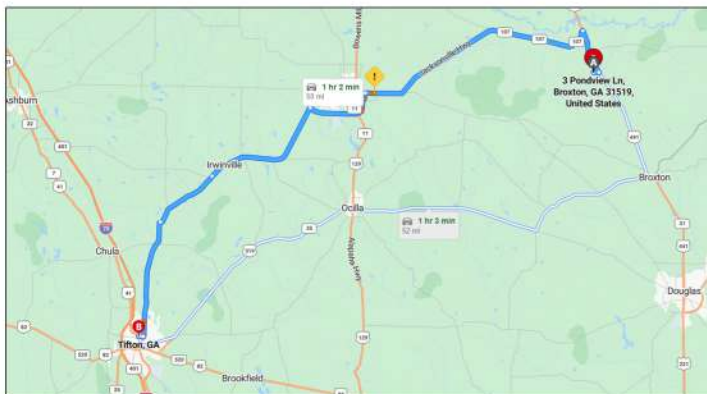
Bowens Mill
Jacksonville Hwy
107
107
107
3 Pondview Ln, Broxton, GA 31519, United States
Ashburn
32
401
7
41
1 hr 2 min
53 mi
11
77
129
Irwinville
441
Broxton
Ocilla
1 hr 3 min
52 mi
75
32
319
Chula
Abbeville Hwy
441
Douglas
41
B
Tifton, GA
520
82
319
82
401
Brookfield
125
32
221